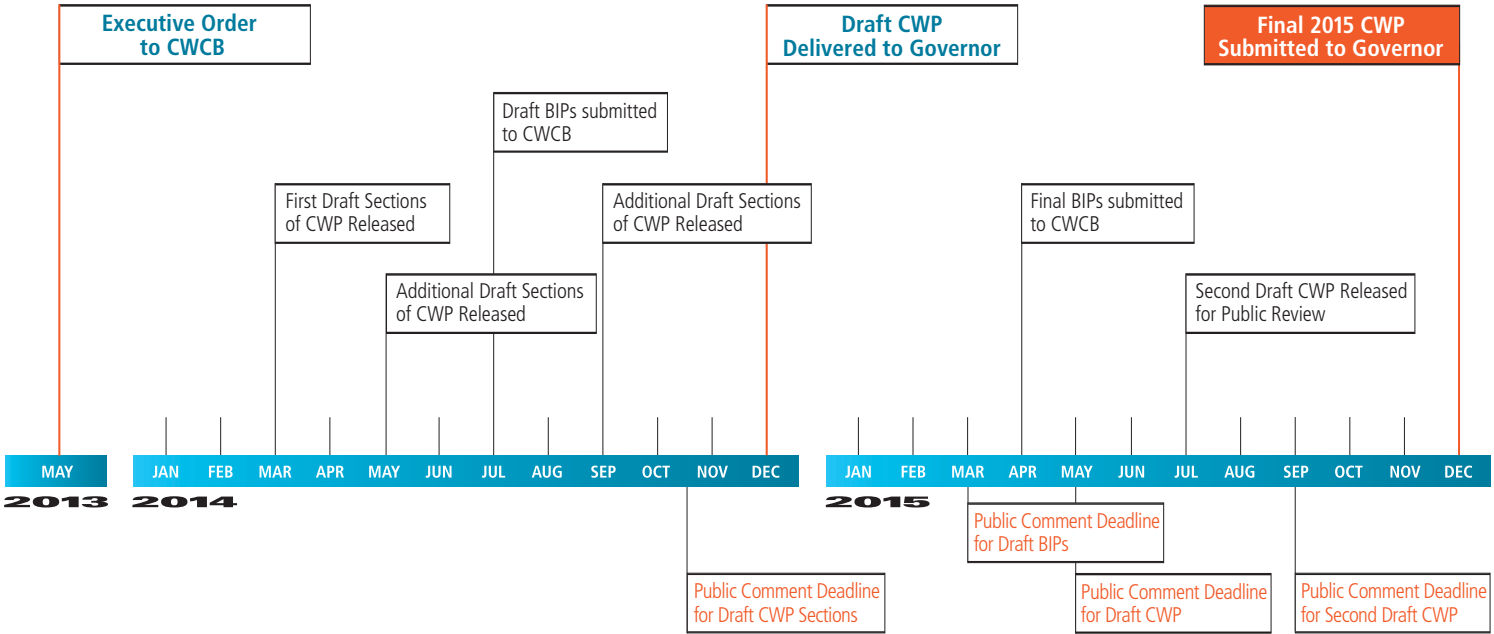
Executive Order to CWCB

Draft CWP Delivered to Governor

Final 2015 CWP Submitted to Governor

Draft BIPs submitted to CWCB

First Draft Sections of CWP Released

Additional Draft Sections of CWP Released

Final BIPs submitted to CWCB

Additional Draft Sections of CWP Released

Second Draft CWP Released for Public Review

MAY
2013

JAN FEB MAR APR MAY JUN JUL AUG SEP OCT NOV DEC
2014

JAN FEB MAR APR MAY JUN JUL AUG SEP OCT NOV DEC
2015

Public Comment Deadline for Draft BIPs

Public Comment Deadline for Draft CWP Sections

Public Comment Deadline for Draft CWP

Public Comment Deadline for Second Draft CWP